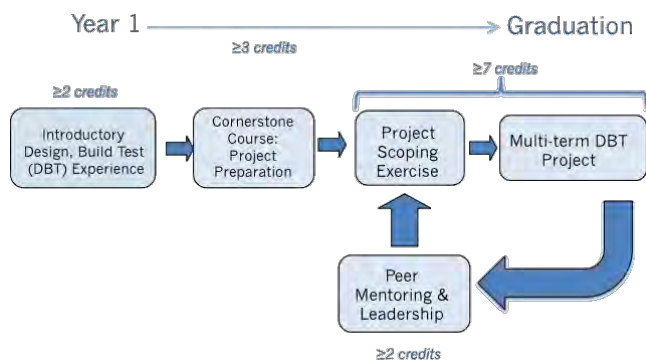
Year 1 Graduation

≥3 credits

≥7 credits

≥2 credits

Introductory Design, Build Test (DBT) Experience

Cornerstone Course: Project Preparation

Project Scoping Exercise

Multi-term DBT Project

Peer Mentoring & Leadership

≥2 credits